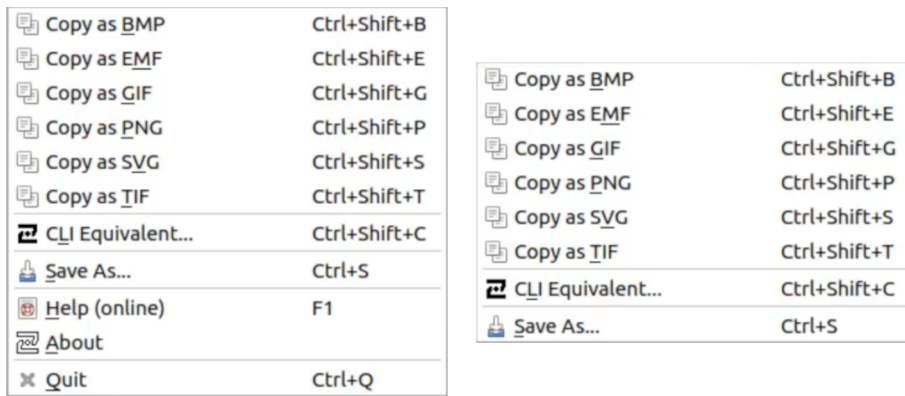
Copy as BMP Ctrl+Shift+B
Copy as EMF Ctrl+Shift+E
Copy as GIF Ctrl+Shift+G
Copy as PNG Ctrl+Shift+P
Copy as SVG Ctrl+Shift+S
Copy as TIF Ctrl+Shift+T
CLI Equivalent... Ctrl+Shift+C
Save As... Ctrl+S
Help (online) F1
About
Quit Ctrl+Q

Copy as BMP Ctrl+Shift+B
Copy as EMF Ctrl+Shift+E
Copy as GIF Ctrl+Shift+G
Copy as PNG Ctrl+Shift+P
Copy as SVG Ctrl+Shift+S
Copy as TIF Ctrl+Shift+T
CLI Equivalent... Ctrl+Shift+C
Save As... Ctrl+S